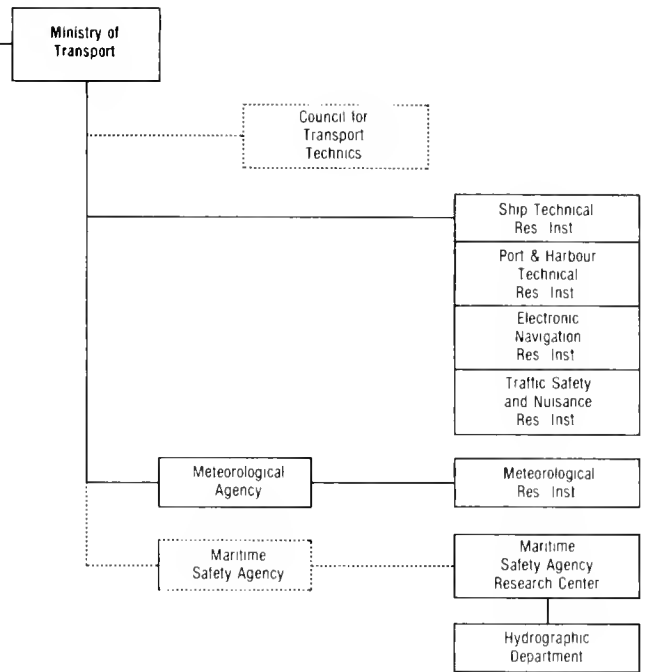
Ministry of Transport

Council for Transport Technics

Ship Technical Res Inst

Port & Harbour Technical Res Inst

Electronic Navigation Res Inst

Traffic Safety and Nuisance Res Inst

Meteorological Agency

Meteorological Res Inst

Maritime Safety Agency

Maritime Safety Agency Research Center

Hydrographic Department